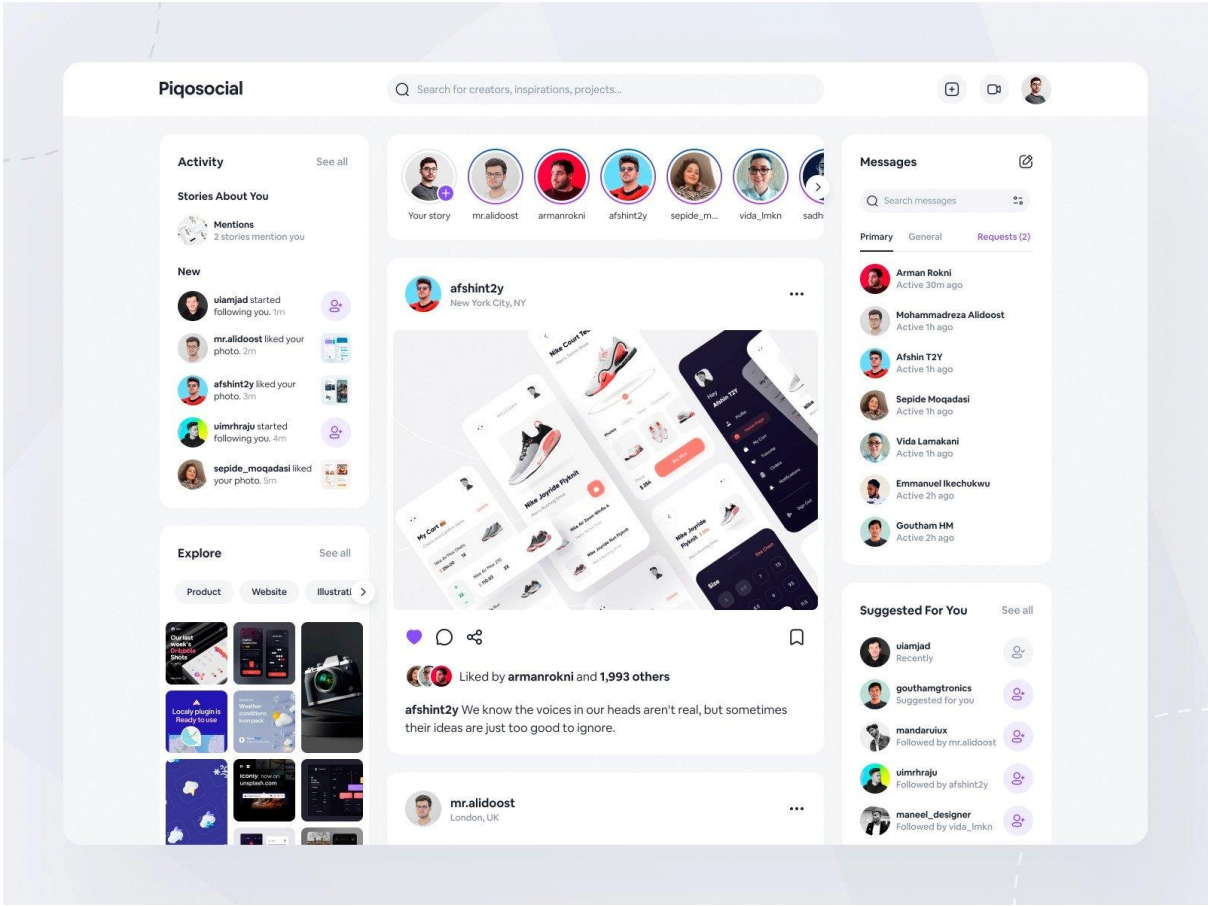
Piqosocial

Search for creators, inspirations, projects...

Activity
See all

Stories About You

Mentions
2 stories mention you

New

uiamjad started following you. 1m

mr.alidoost liked your photo. 2m

afshint2y liked your photo. 3m

uimrhraju started following you. 4m

sepide_moqadasi liked your photo. 5m

Explore
See all

Product
Website
Illustrati

Our last week's Dribbble Shots

Localy plugin is Ready to use

Weather conditions icon pack

Iconly, now on unsplash.com

Your story
mr.alidoost
armanrokni
afshint2y
sepide_m...
vida_lmkn
sadh

afshint2y
New York City, NY

Nike Court Tech

Nike Joyride Flyknit

My Cart

Nike Joyride Flyknit

Hey Afshin T2Y

Size

Liked by armanrokni and 1,993 others

afshint2y We know the voices in our heads aren't real, but sometimes their ideas are just too good to ignore.

mr.alidoost
London, UK

Messages

Search messages

Primary
General
Requests (2)

Arman Rokni
Active 30m ago

Mohammadreza Alidoost
Active 1h ago

Afshin T2Y
Active 1h ago

Sepide Moqadasi
Active 1h ago

Vida Lamakani
Active 1h ago

Emmanuel Ikechukwu
Active 2h ago

Goutham HM
Active 2h ago

Suggested For You
See all

uiamjad
Recently

gouthamgtronics
Suggested for you

mandaruiux
Followed by mr.alidoost

uimrhraju
Followed by afshint2y

maneel_designer
Followed by vida_lmkn